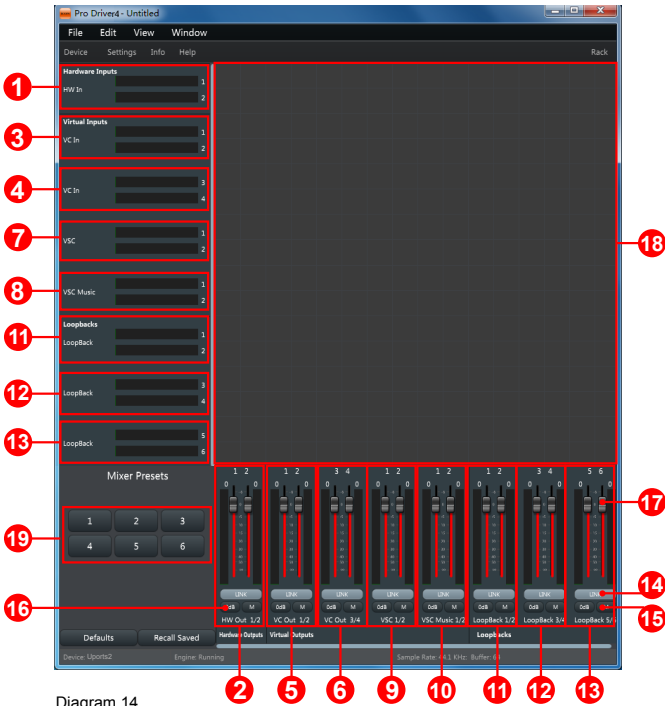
Pro Driver4 - Untitled

File Edit View Window

Device Settings Info Help Rack

1
Hardware Inputs
HW In
1
2

3
Virtual Inputs
VC In
1
2

4
VC In
3
4

7
VSC
1
2

8
VSC Music
1
2

11
Loopbacks
LoopBack
1
2

12
LoopBack
3
4

13
LoopBack
5
6

18

Mixer Presets

19
1 2 3
4 5 6

1 2 | 1 2 | 3 4 | 1 2 | 1 2 | 1 2 | 3 4 | 5 6

0 0

17

LINK
0dB M

14
15
16

HW Out 1/2 | VC Out 1/2 | VC Out 3/4 | VSC 1/2 | VSC Music 1/2 | LoopBack 1/2 | LoopBack 3/4 | LoopBack 5/6

Hardware Outputs Virtual Outputs Loopbacks

Defaults Recall Saved

Device: Uports2 Engine: Running Sample Rate: 44.1 KHz Buffer: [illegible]

2 5 6 9 10 11 12 13

Diagram 14